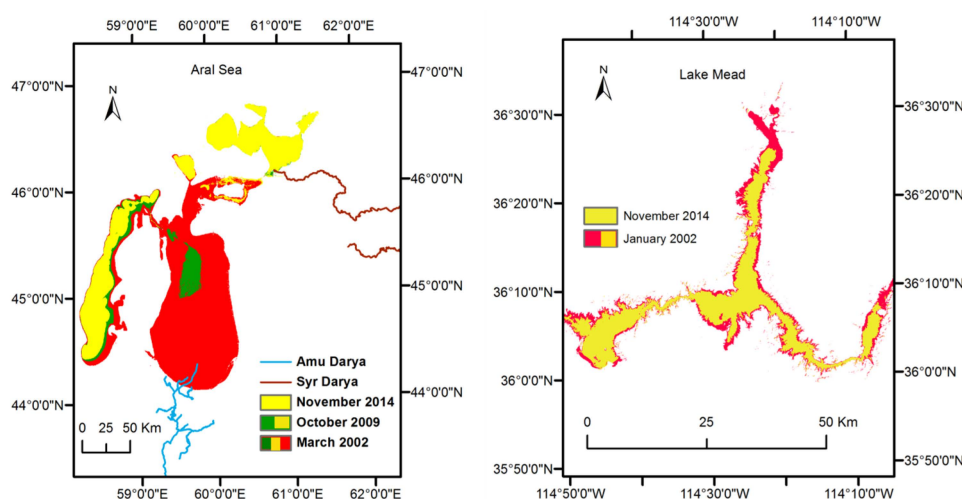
59°0'0"E 60°0'0"E 61°0'0"E 62°0'0"E

Aral Sea

N

47°0'0"N
46°0'0"N
45°0'0"N
44°0'0"N

47°0'0"N
46°0'0"N
45°0'0"N
44°0'0"N

Amu Darya
Syr Darya
November 2014
October 2009
March 2002

0 25 50 Km

59°0'0"E 60°0'0"E 61°0'0"E 62°0'0"E

114°30'0"W 114°10'0"W

Lake Mead

N

36°30'0"N
36°20'0"N
36°10'0"N
36°0'0"N
35°50'0"N

36°30'0"N
36°20'0"N
36°10'0"N
36°0'0"N
35°50'0"N

November 2014
January 2002

0 25 50 Km

114°50'0"W 114°30'0"W 114°10'0"W